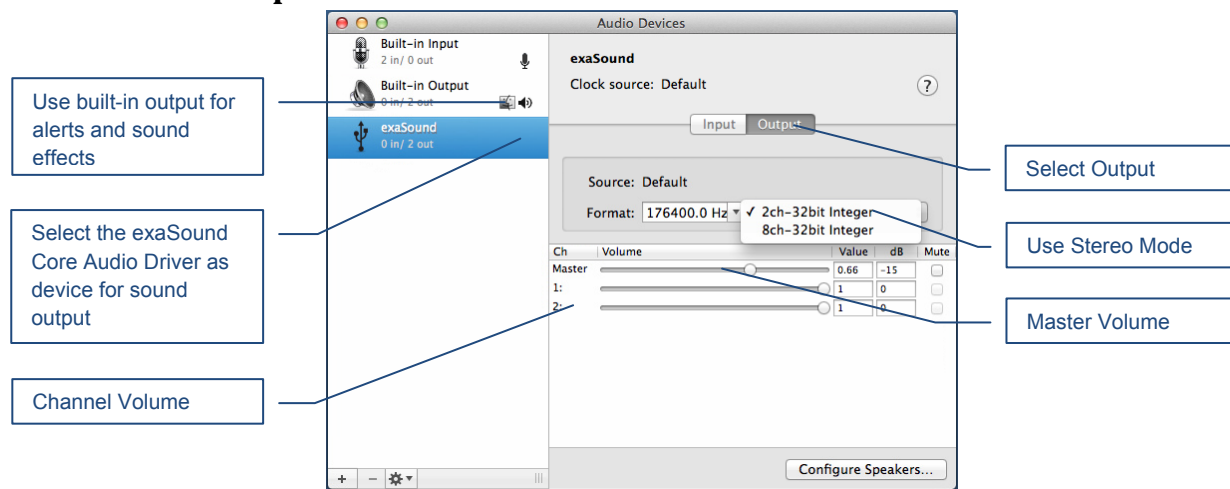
Audio Devices

Built-in Input
2 in/ 0 out

Built-in Output
0 in/ 2 out

exaSound
0 in/ 2 out

exaSound
Clock source: Default
?

Input Output

Source: Default
Format: 176400.0 Hz
✓ 2ch-32bit Integer
8ch-32bit Integer

| Ch | Volume | Value | dB | Mute |
|---|---|---|---|---|
| Master | | 0.66 | -15 | |
| 1: | | 1 | 0 | |
| 2: | | 1 | 0 | |

+ −

Configure Speakers...

Use built-in output for alerts and sound effects

Select the exaSound Core Audio Driver as device for sound output

Channel Volume

Select Output

Use Stereo Mode

Master Volume